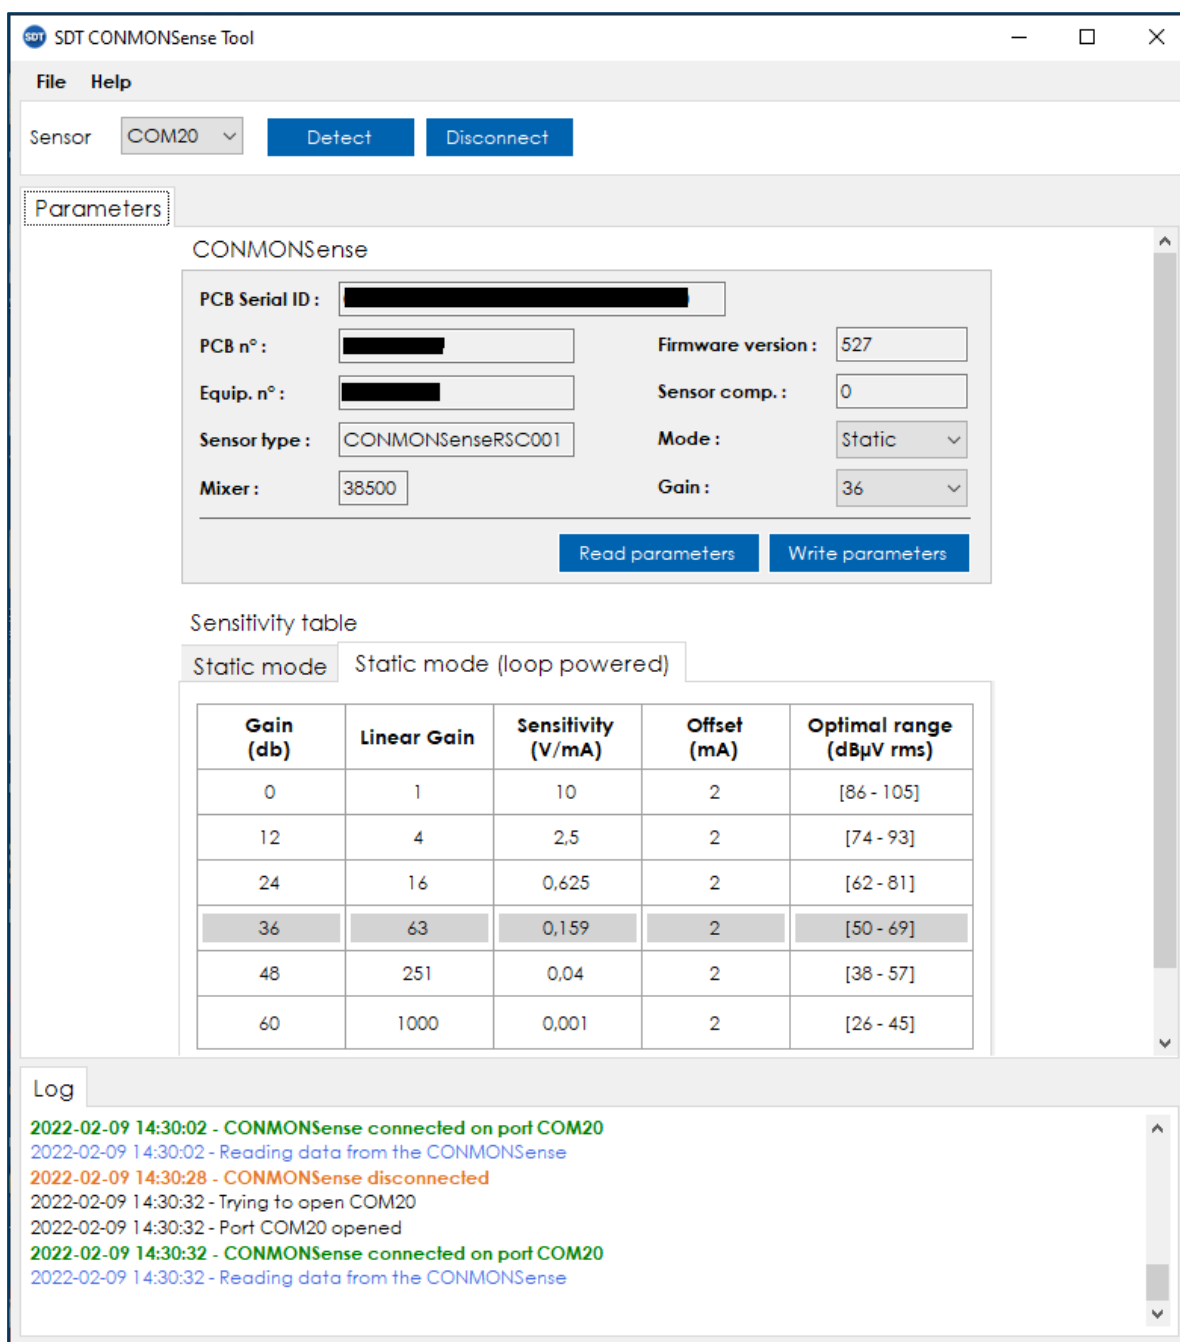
SDT CONMONSense Tool

File Help

Sensor COM20 Detect Disconnect

Parameters

CONMONSense

PCB Serial ID : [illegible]

PCB n° : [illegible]

Firmware version : 527

Equip. n° : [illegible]

Sensor comp. : 0

Sensor type : CONMONSenseRSC001

Mode : Static

Mixer : 38500

Gain : 36

Read parameters Write parameters

Sensitivity table

Static mode Static mode (loop powered)

| Gain (db) | Linear Gain | Sensitivity (V/mA) | Offset (mA) | Optimal range (dBµV rms) |
|---|---|---|---|---|
| 0 | 1 | 10 | 2 | [86 - 105] |
| 12 | 4 | 2,5 | 2 | [74 - 93] |
| 24 | 16 | 0,625 | 2 | [62 - 81] |
| 36 | 63 | 0,159 | 2 | [50 - 69] |
| 48 | 251 | 0,04 | 2 | [38 - 57] |
| 60 | 1000 | 0,001 | 2 | [26 - 45] |

Log

2022-02-09 14:30:02 - CONMONSense connected on port COM20
2022-02-09 14:30:02 - Reading data from the CONMONSense
2022-02-09 14:30:28 - CONMONSense disconnected
2022-02-09 14:30:32 - Trying to open COM20
2022-02-09 14:30:32 - Port COM20 opened
2022-02-09 14:30:32 - CONMONSense connected on port COM20
2022-02-09 14:30:32 - Reading data from the CONMONSense